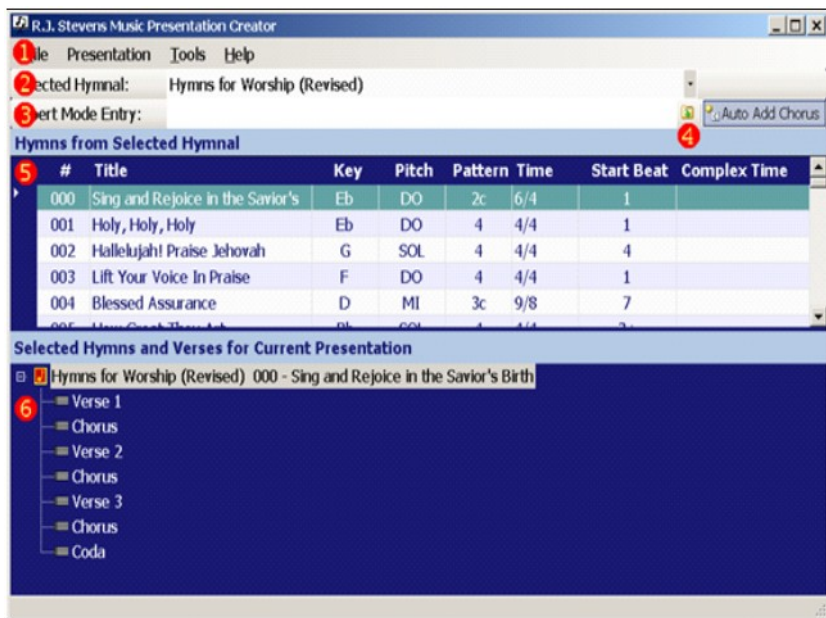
R.J. Stevens Music Presentation Creator

1 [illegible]ile Presentation Tools Help

2 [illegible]ected Hymnal: Hymns for Worship (Revised)

3 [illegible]ert Mode Entry: Auto Add Chorus

4

Hymns from Selected Hymnal

5

| # | Title | Key | Pitch | Pattern | Time | Start Beat | Complex Time |
|---|---|---|---|---|---|---|---|
| 000 | Sing and Rejoice in the Savior's | Eb | DO | 2c | 6/4 | 1 | |
| 001 | Holy, Holy, Holy | Eb | DO | 4 | 4/4 | 1 | |
| 002 | Hallelujah! Praise Jehovah | G | SOL | 4 | 4/4 | 4 | |
| 003 | Lift Your Voice In Praise | F | DO | 4 | 4/4 | 1 | |
| 004 | Blessed Assurance | D | MI | 3c | 9/8 | 7 | |
| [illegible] | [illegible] | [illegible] | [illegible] | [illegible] | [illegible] | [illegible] | |

Selected Hymns and Verses for Current Presentation

Hymns for Worship (Revised) 000 - Sing and Rejoice in the Savior's Birth

6

Verse 1
Chorus
Verse 2
Chorus
Verse 3
Chorus
Coda